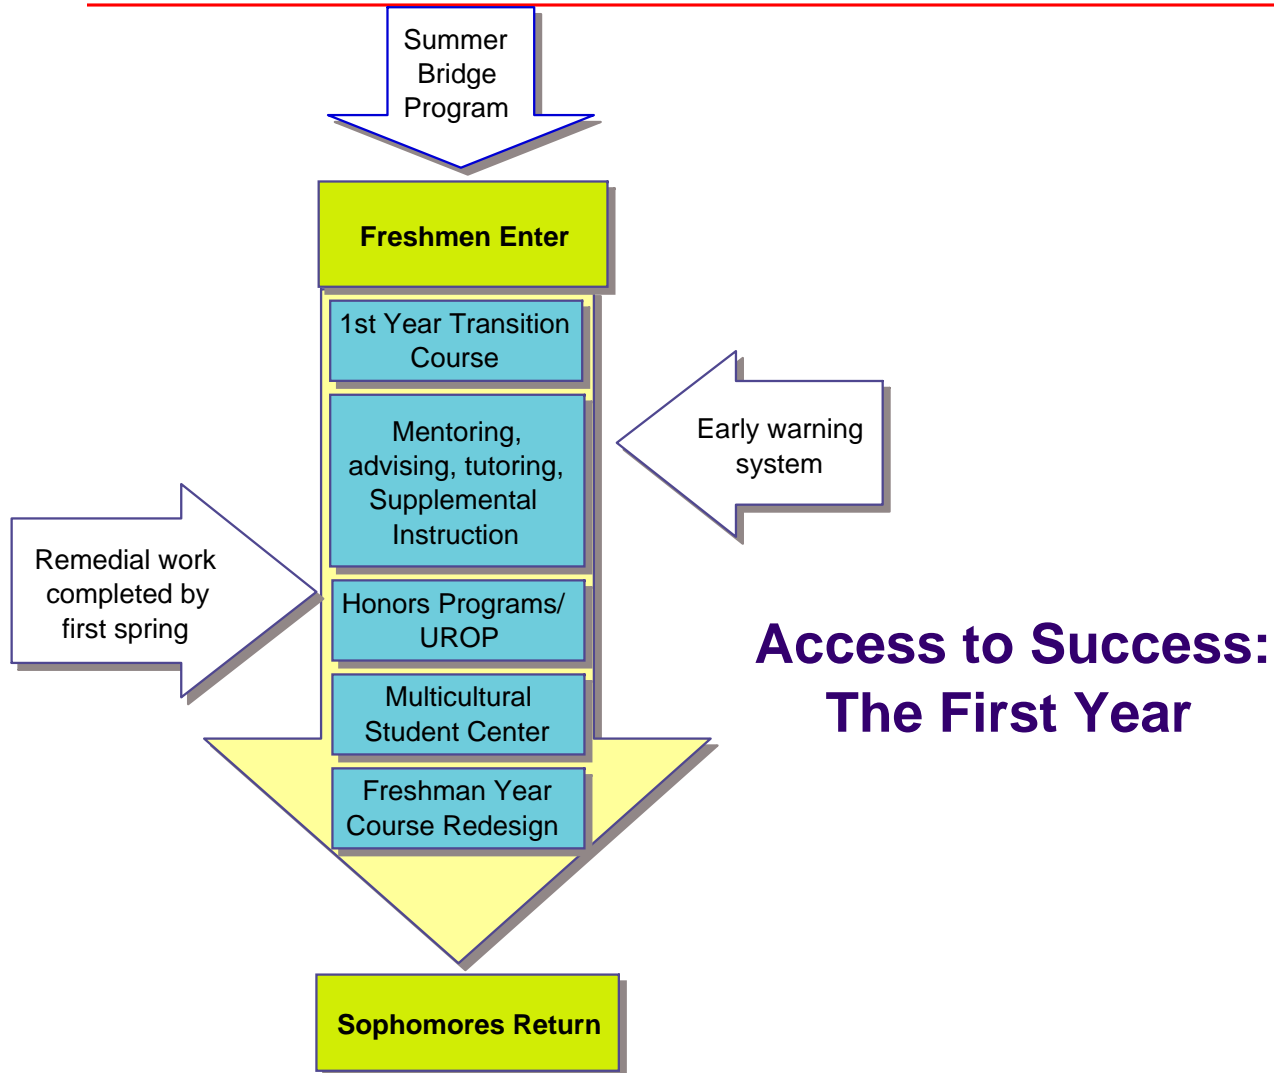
Summer Bridge Program

Freshmen Enter

1st Year Transition Course

Mentoring, advising, tutoring, Supplemental Instruction

Early warning system

Remedial work completed by first spring

Honors Programs/ UROP

Multicultural Student Center

Freshman Year Course Redesign

Access to Success: The First Year

Sophomores Return